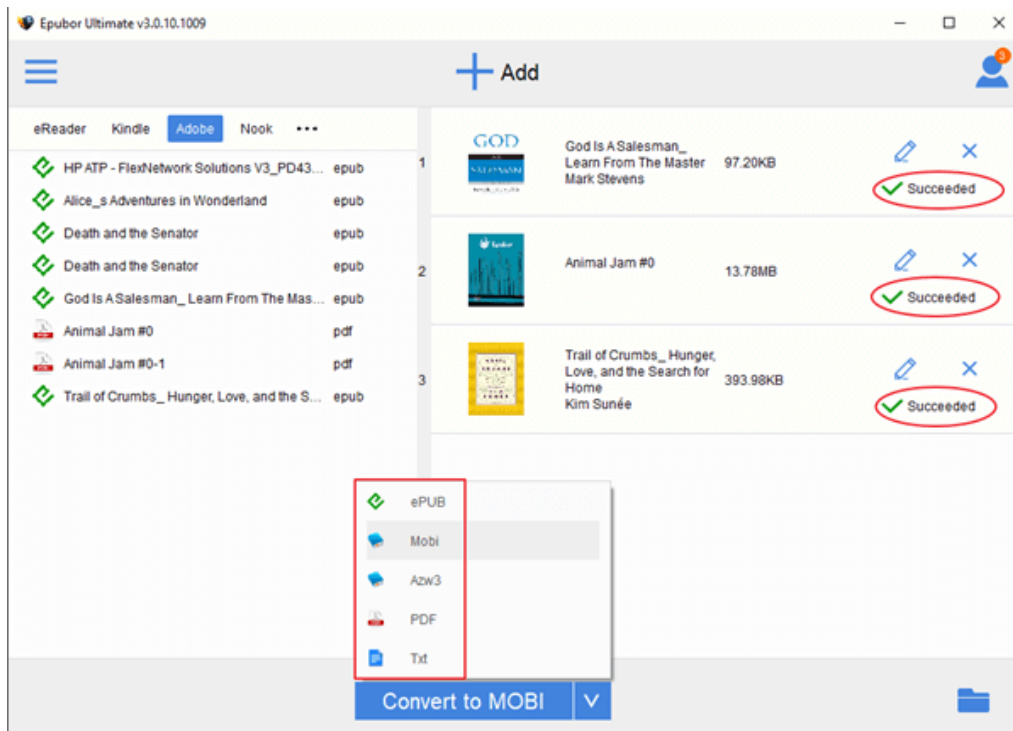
Epubor Ultimate v3.0.10.1009

Add

3

eReader Kindle Adobe Nook •••

HP ATP - FlexNetwork Solutions V3_PD43... epub
Alice_s Adventures in Wonderland epub
Death and the Senator epub
Death and the Senator epub
God Is A Salesman_ Learn From The Mas... epub
Animal Jam #0 pdf
Animal Jam #0-1 pdf
Trail of Crumbs_ Hunger, Love, and the S... epub

1
GOD
God Is A Salesman_ Learn From The Master Mark Stevens
97.20KB
Succeeded

2
Animal Jam #0
13.78MB
Succeeded

3
Trail of Crumbs_ Hunger, Love, and the Search for Home Kim Sunée
393.98KB
Succeeded

ePUB
Mobi
Azw3
PDF
Txt

Convert to MOBI